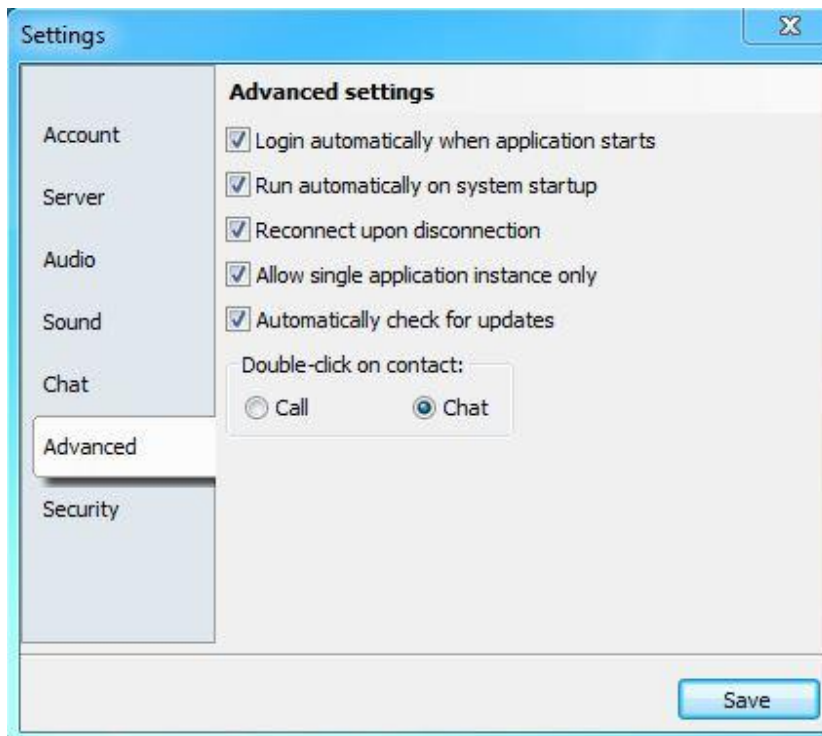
Settings

Account

Server

Audio

Sound

Chat

Advanced

Security

Advanced settings

Login automatically when application starts

Run automatically on system startup

Reconnect upon disconnection

Allow single application instance only

Automatically check for updates

Double-click on contact:

Call

Chat

Save